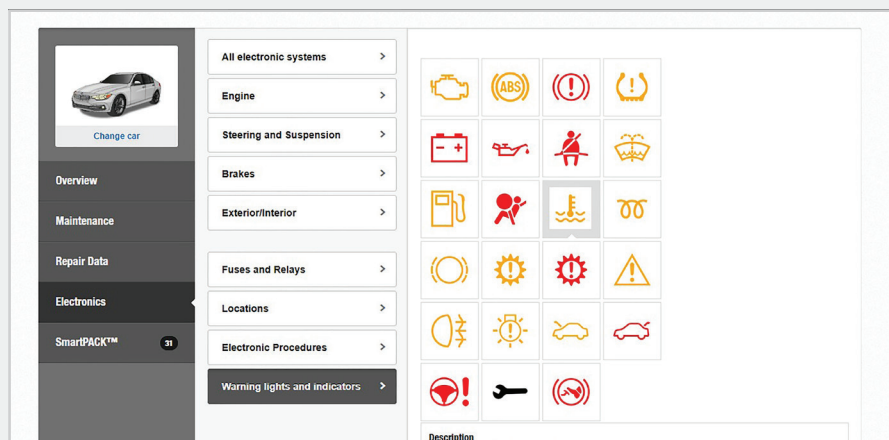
Change car

Overview

Maintenance

Repair Data

Electronics

SmartPACK™ 31

All electronic systems >

Engine >

Steering and Suspension >

Brakes >

Exterior/Interior >

Fuses and Relays >

Locations >

Electronic Procedures >

Warning lights and indicators >

ABS

(!)

+

Description